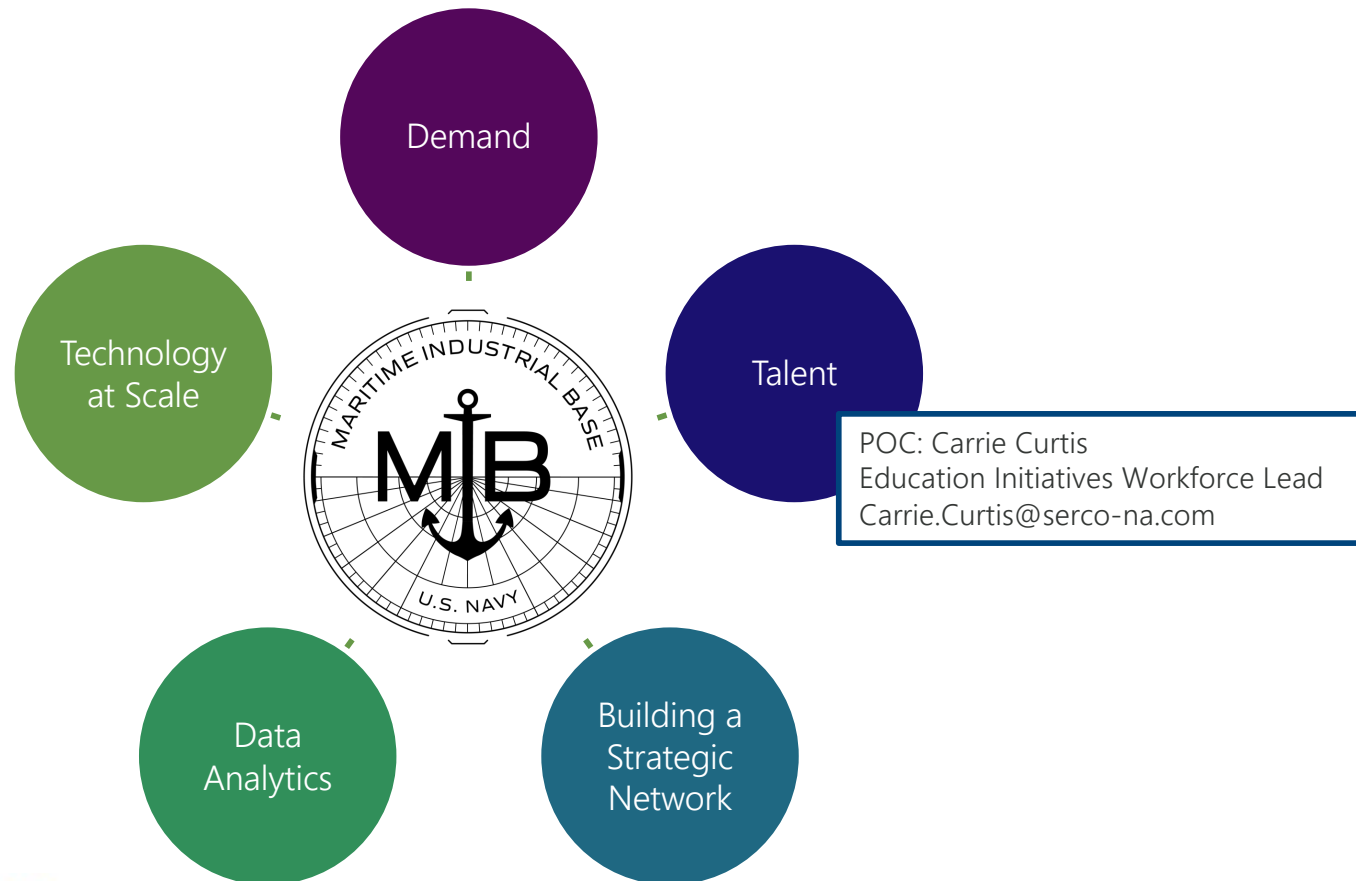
Demand

Technology at Scale

MARITIME INDUSTRIAL BASE

MIB

U.S. NAVY

Talent

POC: Carrie Curtis
Education Initiatives Workforce Lead
Carrie.Curtis@serco-na.com

Data Analytics

Building a Strategic Network